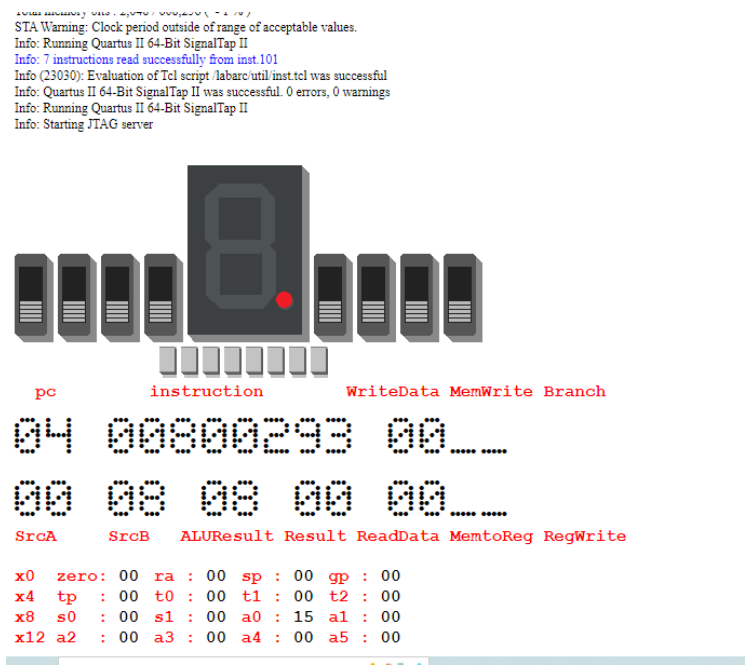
STA Warning: Clock period outside of range of acceptable values.
Info: Running Quartus II 64-Bit SignalTap II
Info: 7 instructions read successfully from inst.101
Info (23030): Evaluation of Tcl script /labarc/util/inst.tcl was successful
Info: Quartus II 64-Bit SignalTap II was successful. 0 errors, 0 warnings
Info: Running Quartus II 64-Bit SignalTap II
Info: Starting JTAG server

pc instruction WriteData MemWrite Branch

04 00800293 00

00 08 08 00 00

SrcA SrcB ALUResult Result ReadData MemtoReg RegWrite

x0 zero: 00 ra : 00 sp : 00 gp : 00
x4 tp : 00 t0 : 00 t1 : 00 t2 : 00
x8 s0 : 00 s1 : 00 a0 : 15 a1 : 00
x12 a2 : 00 a3 : 00 a4 : 00 a5 : 00